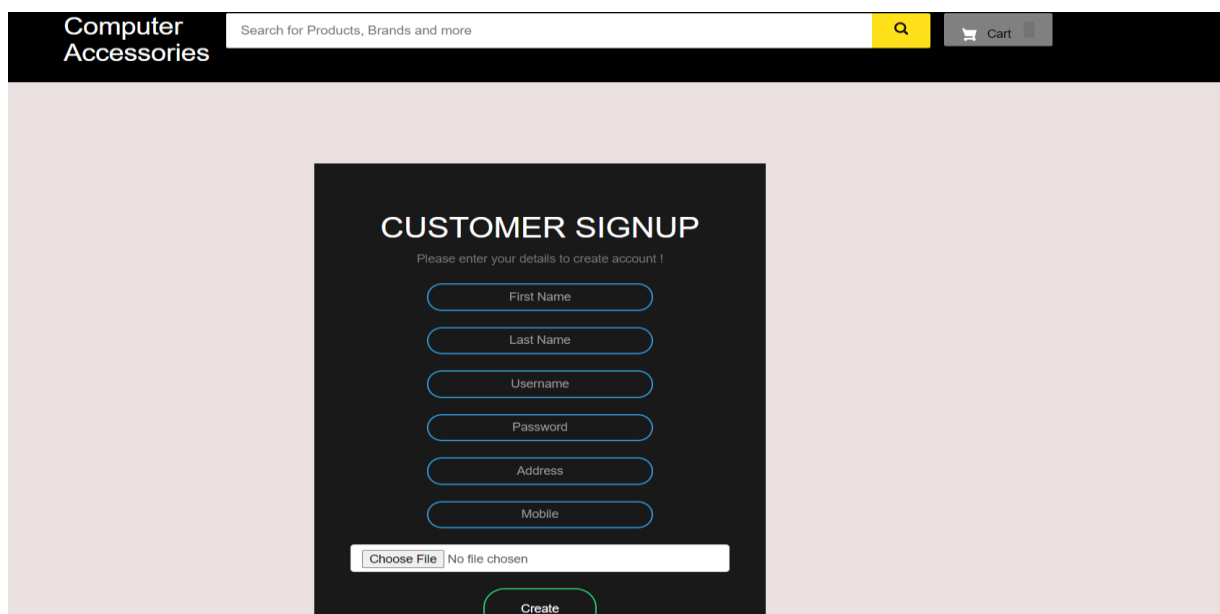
Computer Accessories

Search for Products, Brands and more

Cart

CUSTOMER SIGNUP

Please enter your details to create account !

First Name

Last Name

Username

Password

Address

Mobile

Choose File No file chosen

Create